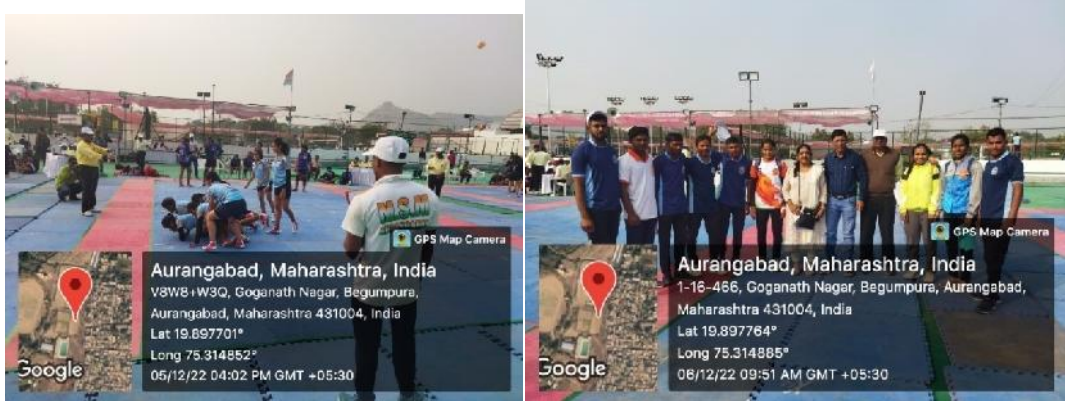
MSM

GPS Map Camera

Google

Aurangabad, Maharashtra, India
V8W8+W3Q, Goganath Nagar, Begumpura, Aurangabad, Maharashtra 431004, India
Lat 19.897701°
Long 75.314852°
05/12/22 04:02 PM GMT +05:30

GPS Map Camera

Google

Aurangabad, Maharashtra, India
1-16-466, Goganath Nagar, Begumpura, Aurangabad, Maharashtra 431004, India
Lat 19.897764°
Long 75.314885°
06/12/22 09:51 AM GMT +05:30